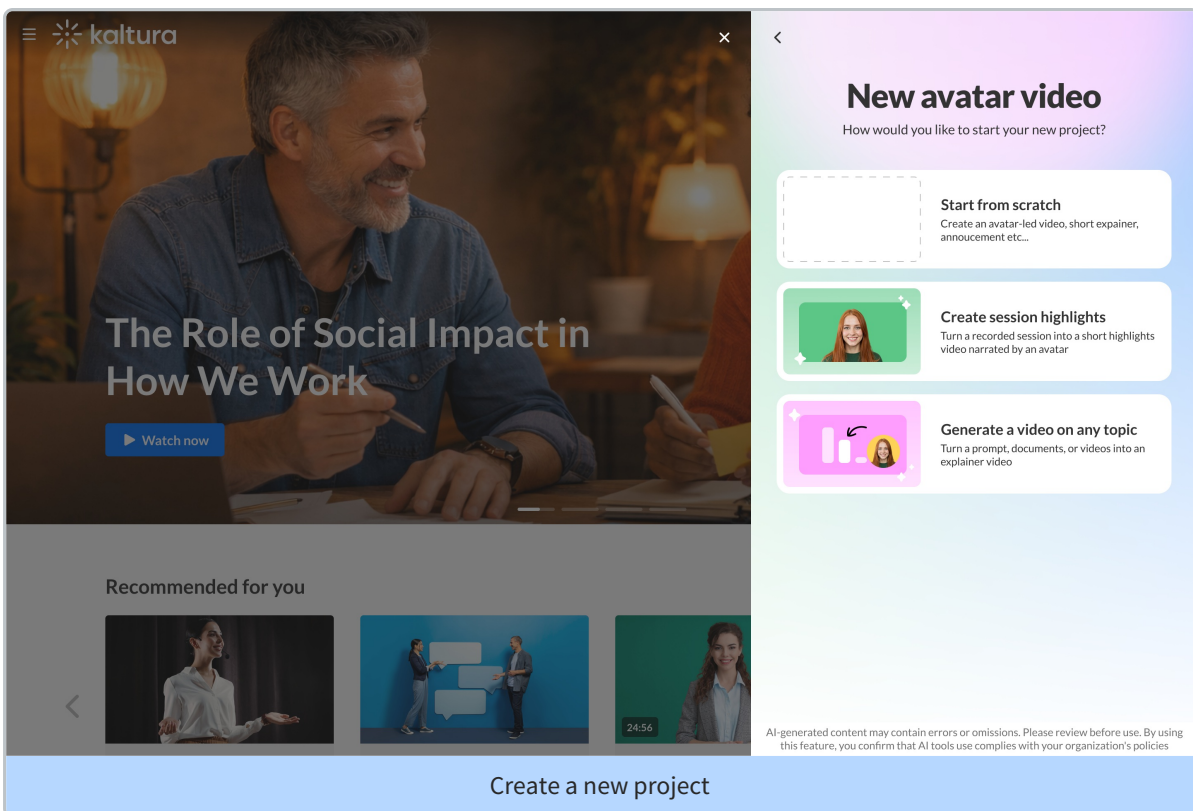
kaltura

The Role of Social Impact in How We Work

Watch now

Recommended for you

24:56

New avatar video

How would you like to start your new project?

Start from scratch
Create an avatar-led video, short expainer, annoucement etc...

Create session highlights
Turn a recorded session into a short highlights video narrated by an avatar

Generate a video on any topic
Turn a prompt, documents, or videos into an explainer video

AI-generated content may contain errors or omissions. Please review before use. By using this feature, you confirm that AI tools use complies with your organization's policies

Create a new project